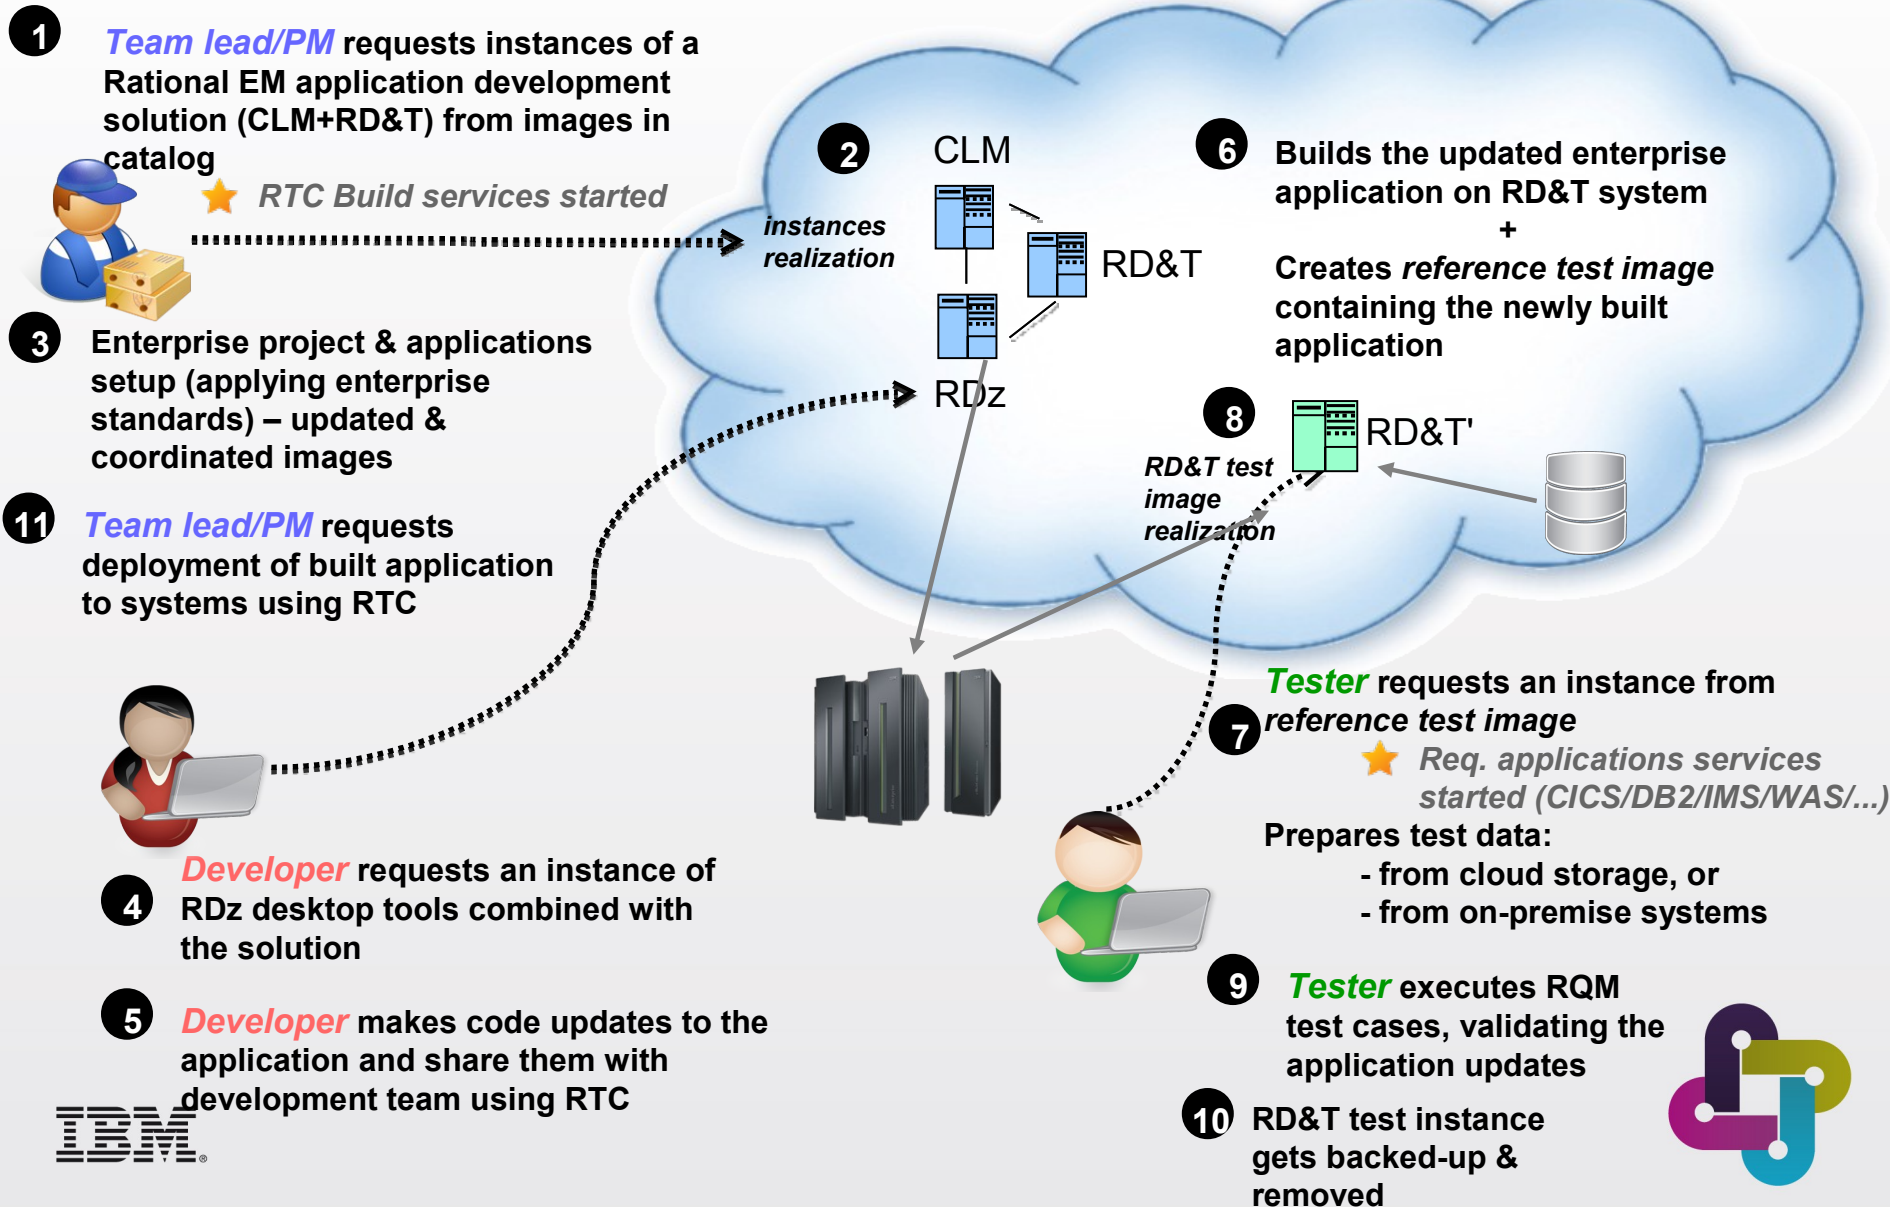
1 Team lead/PM requests instances of a Rational EM application development solution (CLM+RD&T) from images in catalog

RTC Build services started

2 CLM

instances realization

RD&T

RDz

6 Builds the updated enterprise application on RD&T system
+
Creates reference test image containing the newly built application

3 Enterprise project & applications setup (applying enterprise standards) – updated & coordinated images

8 RD&T'

RD&T test image realization

11 Team lead/PM requests deployment of built application to systems using RTC

Tester requests an instance from reference test image 7

Req. applications services started (CICS/DB2/IMS/WAS/...)

Prepares test data:
- from cloud storage, or
- from on-premise systems

4 Developer requests an instance of RDz desktop tools combined with the solution

5 Developer makes code updates to the application and share them with development team using RTC

9 Tester executes RQM test cases, validating the application updates

10 RD&T test instance gets backed-up & removed

IBM